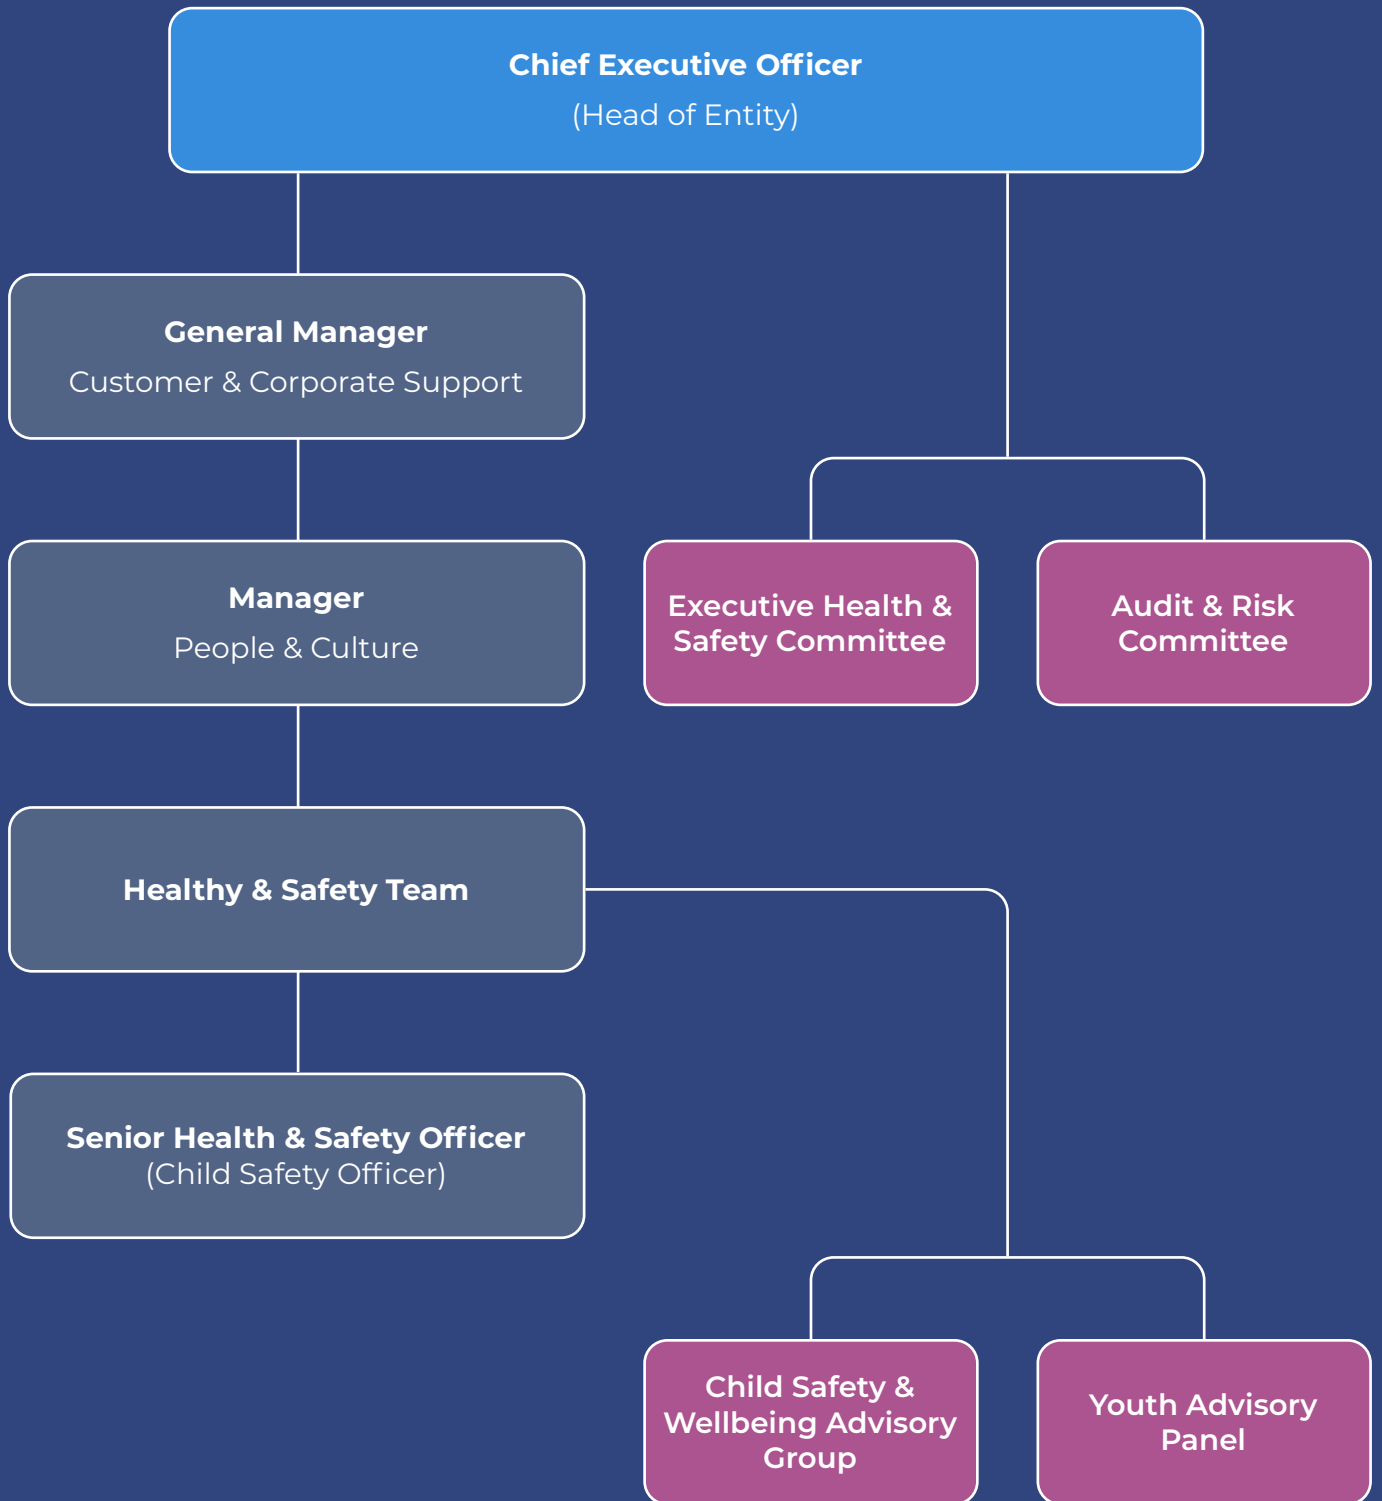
Chief Executive Officer
(Head of Entity)

General Manager
Customer & Corporate Support

Manager
People & Culture

Executive Health & Safety Committee

Audit & Risk Committee

Healthy & Safety Team

Senior Health & Safety Officer
(Child Safety Officer)

Child Safety & Wellbeing Advisory Group

Youth Advisory Panel